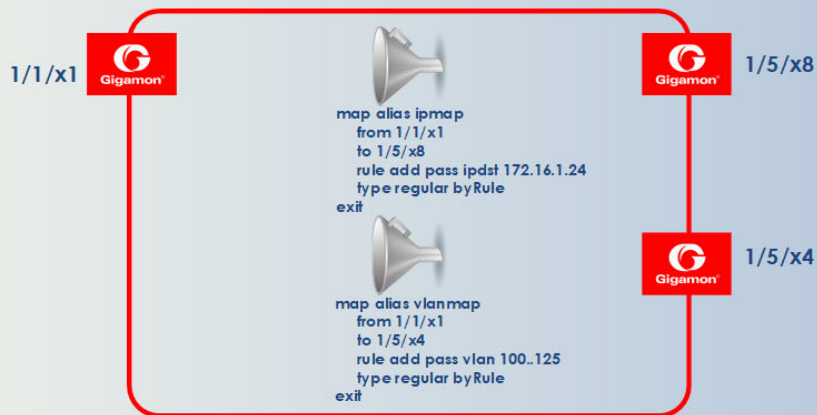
1/1/x1

Gigamon

Gigamon

1/5/x8

map alias ipmap
from 1/1/x1
to 1/5/x8
rule add pass ipdst 172.16.1.24
type regular byRule
exit

Gigamon

1/5/x4

map alias vlanmap
from 1/1/x1
to 1/5/x4
rule add pass vlan 100..125
type regular byRule
exit